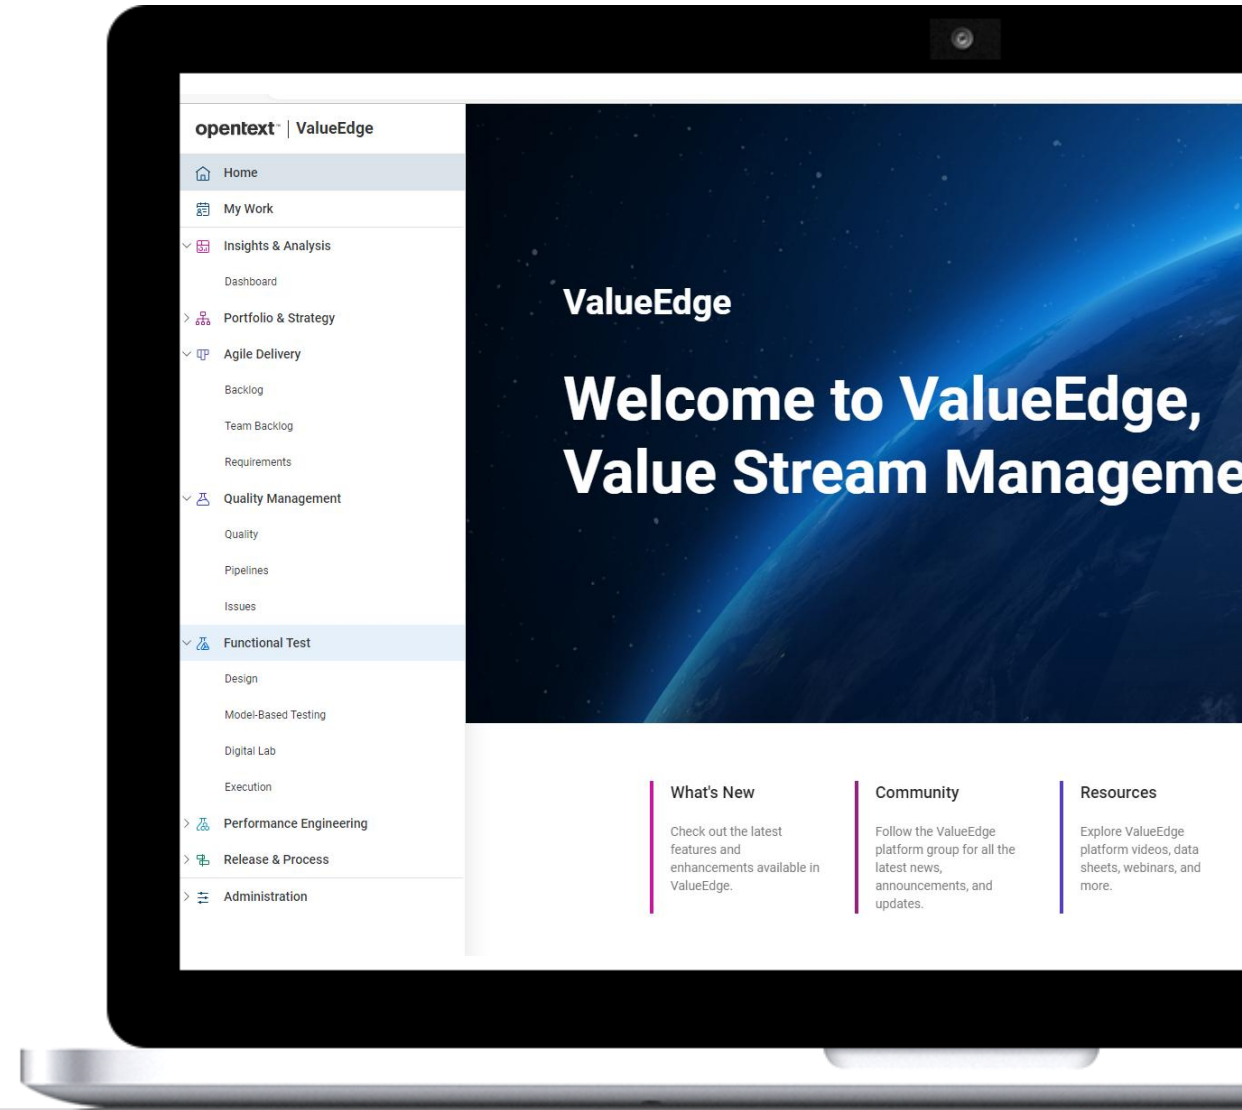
opentext™ | ValueEdge

Home

My Work

Insights & Analysis

Dashboard

Portfolio & Strategy

Agile Delivery

Backlog

Team Backlog

Requirements

Quality Management

Quality

Pipelines

Issues

Functional Test

Design

Model-Based Testing

Digital Lab

Execution

Performance Engineering

Release & Process

Administration

ValueEdge

Welcome to ValueEdge, Value Stream Manageme

What's New

Check out the latest features and enhancements available in ValueEdge.

Community

Follow the ValueEdge platform group for all the latest news, announcements, and updates.

Resources

Explore ValueEdge platform videos, data sheets, webinars, and more.